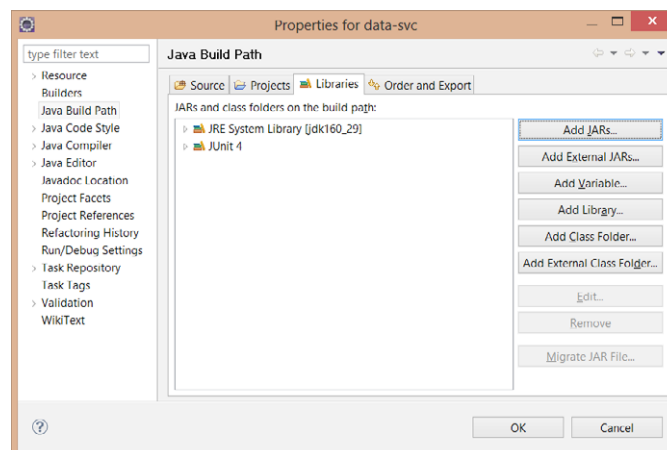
Properties for data-svc

type filter text

Resource
Builders
Java Build Path
Java Code Style
Java Compiler
Java Editor
Javadoc Location
Project Facets
Project References
Refactoring History
Run/Debug Settings
Task Repository
Task Tags
Validation
WikiText

Java Build Path

Source
Projects
Libraries
Order and Export

JARs and class folders on the build path:

JRE System Library [jdk160_29]
JUnit 4

Add JARs...
Add External JARs...
Add Variable...
Add Library...
Add Class Folder...
Add External Class Folder...
Edit...
Remove
Migrate JAR File...

OK
Cancel